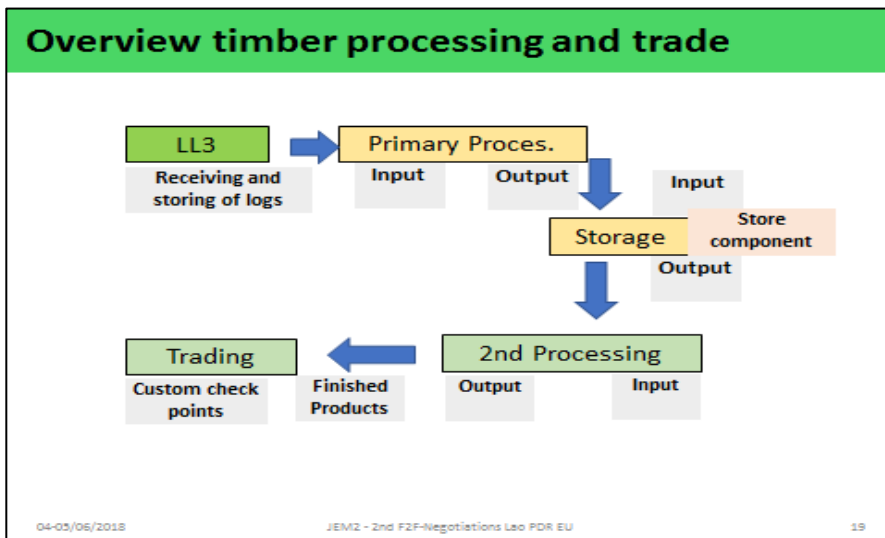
Overview timber processing and trade

LL3

Receiving and storing of logs

Primary Proces.

Input

Output

Input

Storage

Store component

Output

2nd Processing

Output

Input

Trading

Custom check points

Finished Products

04-05/06/2018

JEM2 - 2nd F2F-Negotiations Lao PDR EU

19